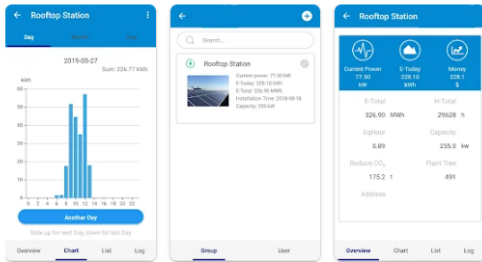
Rooftop Station

Day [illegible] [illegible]

2019-05-27

Sum: 226.77 kWh

kWh

60
50
40
30
20
10
0

0 2 4 6 8 10 12 14 16 18 20 22

Another Day

Slide up for next Day, down for last Day

Overview Chart List Log

Search...

Rooftop Station

Current power: 77.80 kW
E-Today: 228.10 kWh
E-Total: 326.90 MWh
Installation Time: 2018-09-18
Capacity: 255 kW

Group User

Rooftop Station

Current Power
77.80
kW

E-Today
228.10
kWh

Money
228.1
$

E-Total
326.90 MWh

H-Total
29528 h

EqHour
0.89

Capacity
255.0 kW

Reduce $CO_2$
175.2 t

Plant Tree
491

Address

Overview Chart List Log